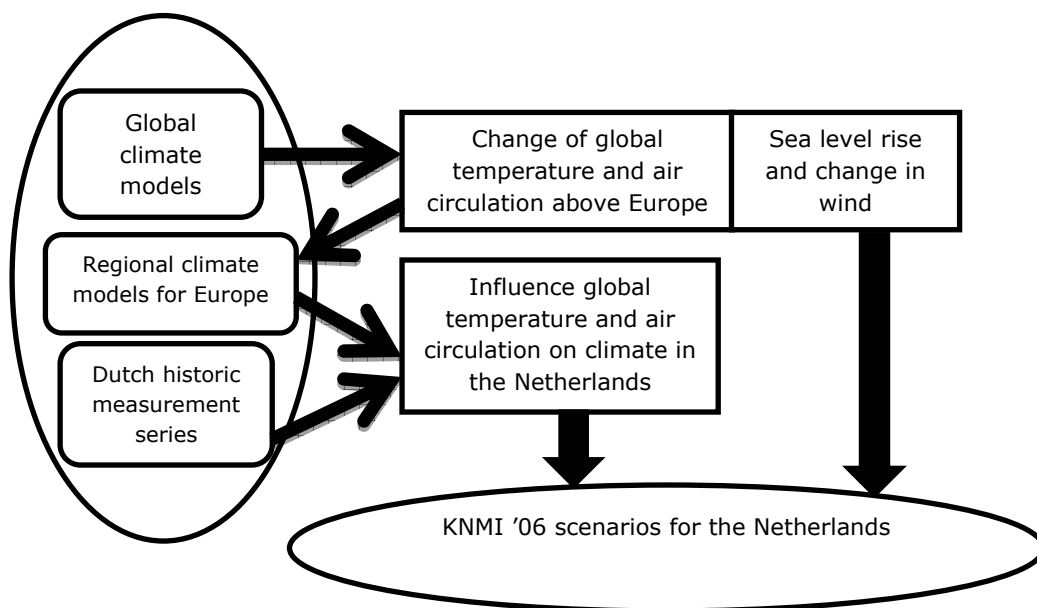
Global climate models

Change of global temperature and air circulation above Europe

Sea level rise and change in wind

Regional climate models for Europe

Influence global temperature and air circulation on climate in the Netherlands

Dutch historic measurement series

KNMI ’06 scenarios for the Netherlands